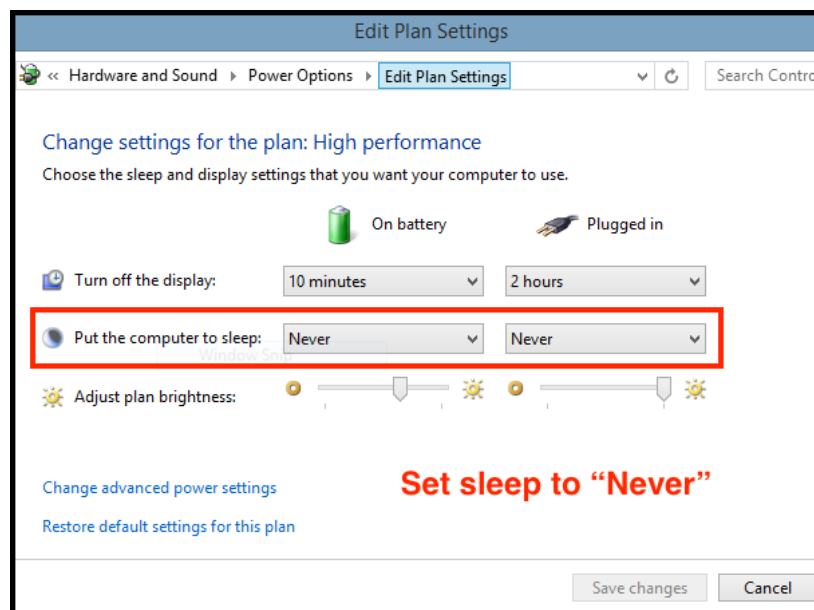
Edit Plan Settings

« Hardware and Sound ▸ Power Options ▸ Edit Plan Settings

Search Contro

Change settings for the plan: High performance

Choose the sleep and display settings that you want your computer to use.

On battery

Plugged in

Turn off the display: 10 minutes 2 hours

Put the computer to sleep: Never Never

Window Snip

Adjust plan brightness:

Change advanced power settings

Set sleep to “Never”

Restore default settings for this plan

Save changes

Cancel